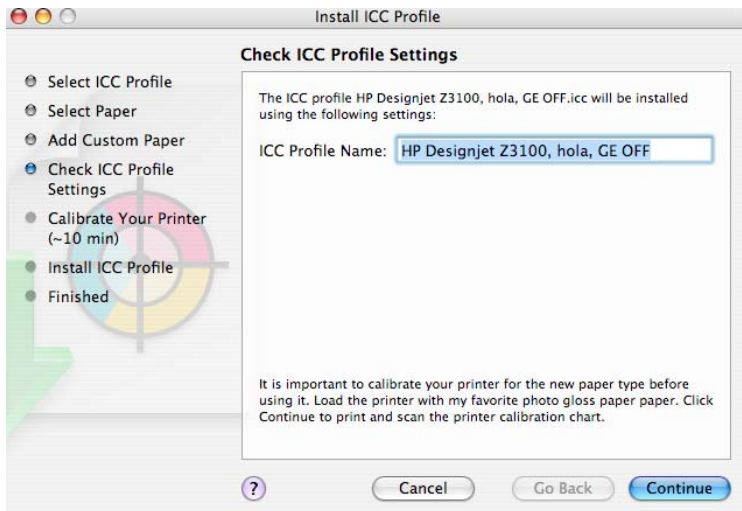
Install ICC Profile

Check ICC Profile Settings

Select ICC Profile
Select Paper
Add Custom Paper
Check ICC Profile Settings
Calibrate Your Printer (~10 min)
Install ICC Profile
Finished

The ICC profile HP Designjet Z3100, hola, GE OFF.icc will be installed using the following settings:

ICC Profile Name: HP Designjet Z3100, hola, GE OFF

It is important to calibrate your printer for the new paper type before using it. Load the printer with my favorite photo gloss paper paper. Click Continue to print and scan the printer calibration chart.

?
Cancel
Go Back
Continue